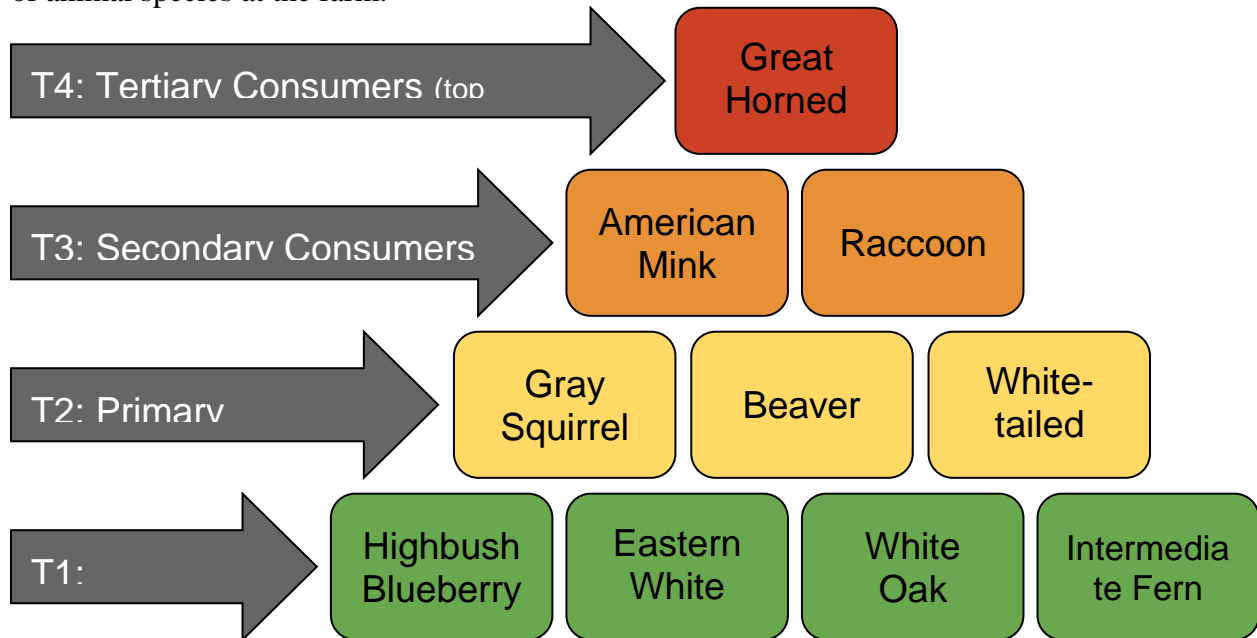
of animal species at the farm.

T4: Tertiary Consumers (top

Great Horned

T3: Secondary Consumers

American Mink

Raccoon

T2: Primary

Gray Squirrel

Beaver

White-tailed

T1:

Highbush Blueberry

Eastern White

White Oak

Intermediate Fern